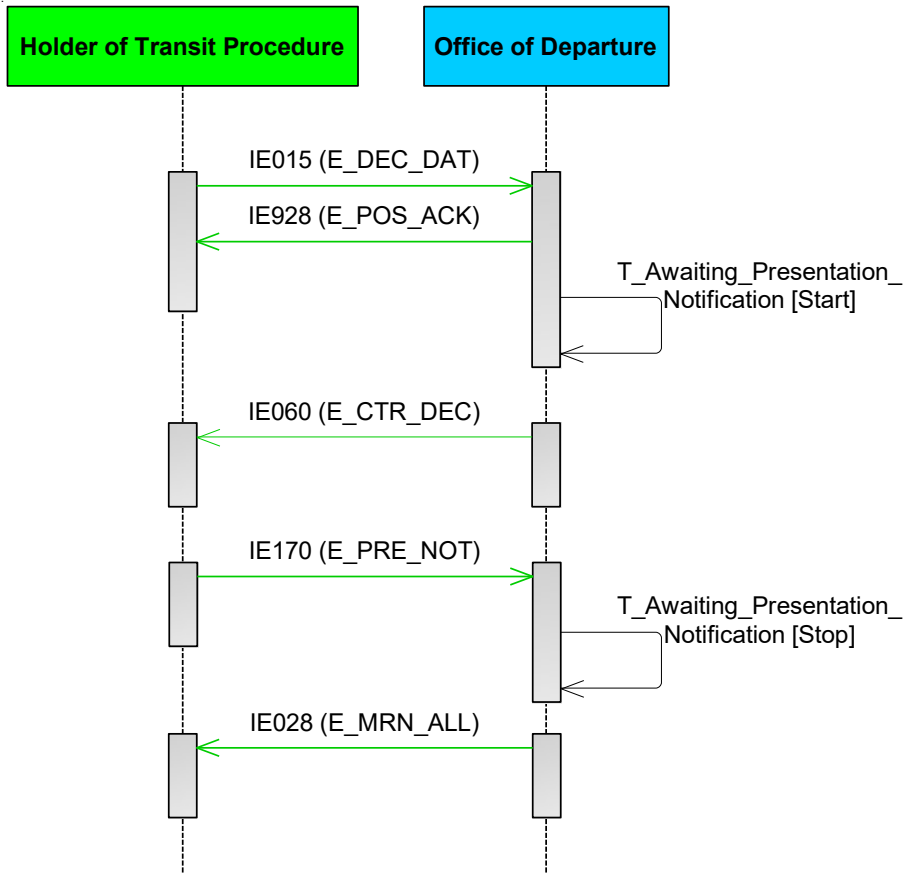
Holder of Transit Procedure

Office of Departure

IE015 (E_DEC_DAT)

IE928 (E_POS_ACK)

T_Awaiting_Presentation_Notification [Start]

IE060 (E_CTR_DEC)

IE170 (E_PRE_NOT)

T_Awaiting_Presentation_Notification [Stop]

IE028 (E_MRN_ALL)